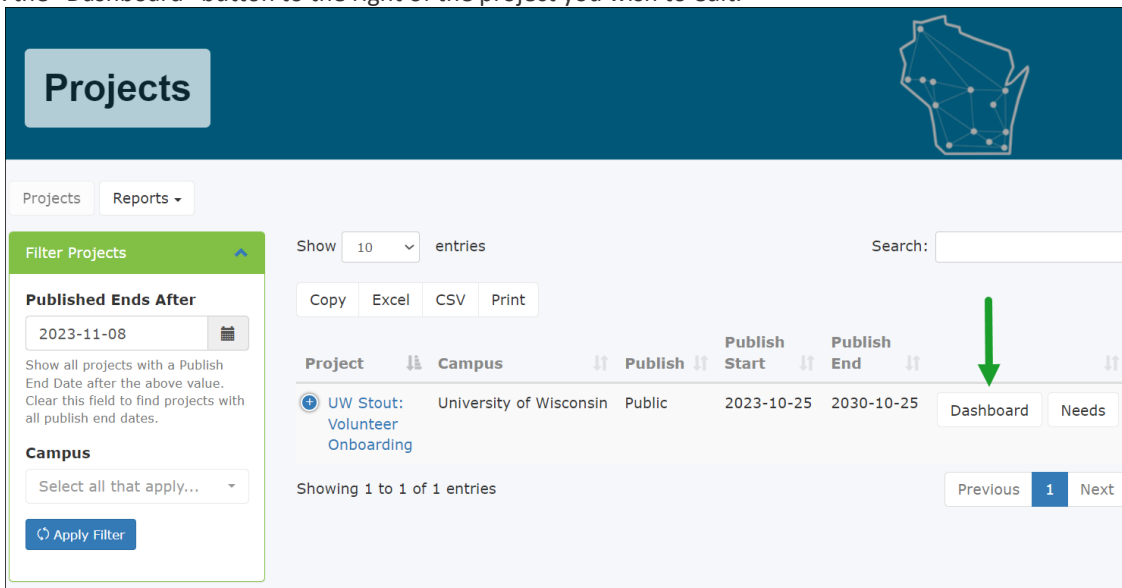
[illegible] "Dashboard" button to the right of the project you wish to edit.

Projects

Projects | Reports

Filter Projects

Published Ends After

2023-11-08

Show all projects with a Publish End Date after the above value. Clear this field to find projects with all publish end dates.

Campus

Select all that apply...

Apply Filter

Show 10 entries

Search:

Copy | Excel | CSV | Print

| Project | Campus | Publish | Publish Start | Publish End | |
|---|---|---|---|---|---|
| UW Stout: Volunteer Onboarding | University of Wisconsin | Public | 2023-10-25 | 2030-10-25 | Dashboard Needs |

Showing 1 to 1 of 1 entries

Previous 1 Next